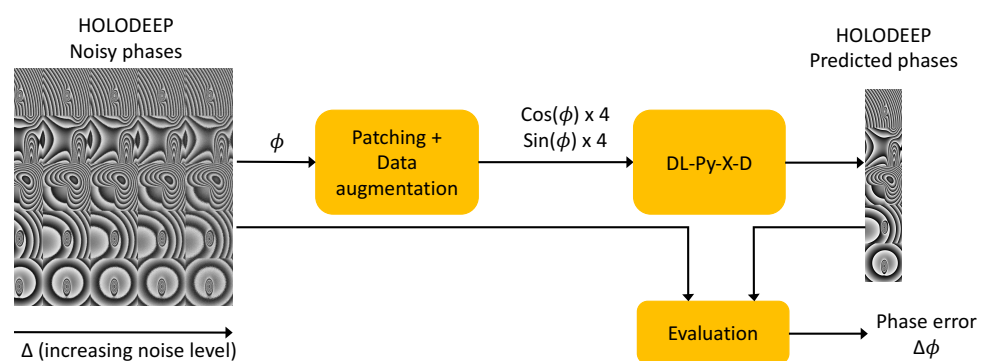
HOLODEEP
Noisy phases

$\phi$

Patching + Data augmentation

Cos($\phi$) x 4
Sin($\phi$) x 4

DL-Py-X-D

HOLODEEP
Predicted phases

Evaluation

Phase error
$\Delta\phi$

$\Delta$ (increasing noise level)